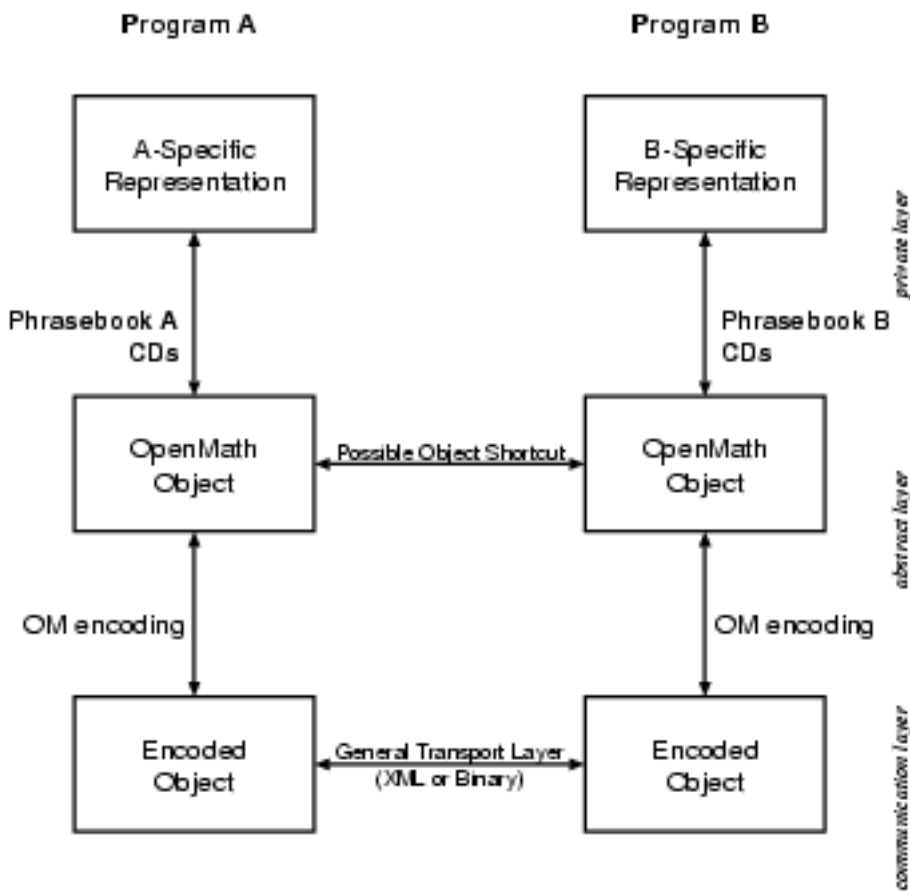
Program A

Program B

A-Specific Representation

B-Specific Representation

private layer

Phrasebook A CDs

Phrasebook B CDs

OpenMath Object

Possible Object Shortcut

OpenMath Object

abstract layer

OM encoding

OM encoding

Encoded Object

General Transport Layer (XML or Binary)

Encoded Object

communication layer